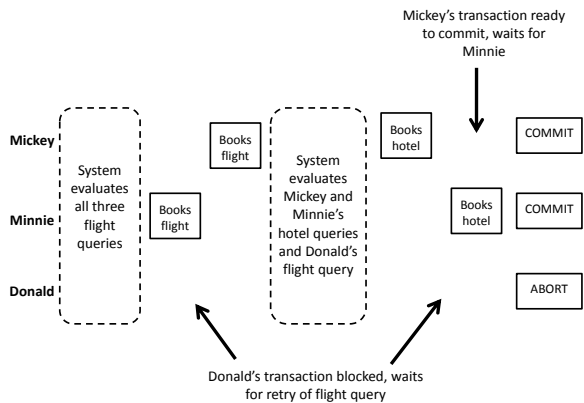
Mickey's transaction ready to commit, waits for Minnie

Mickey

Minnie

Donald

System evaluates all three flight queries

Books flight

Books flight

System evaluates Mickey and Minnie's hotel queries and Donald's flight query

Books hotel

Books hotel

COMMIT

COMMIT

ABORT

Donald's transaction blocked, waits for retry of flight query